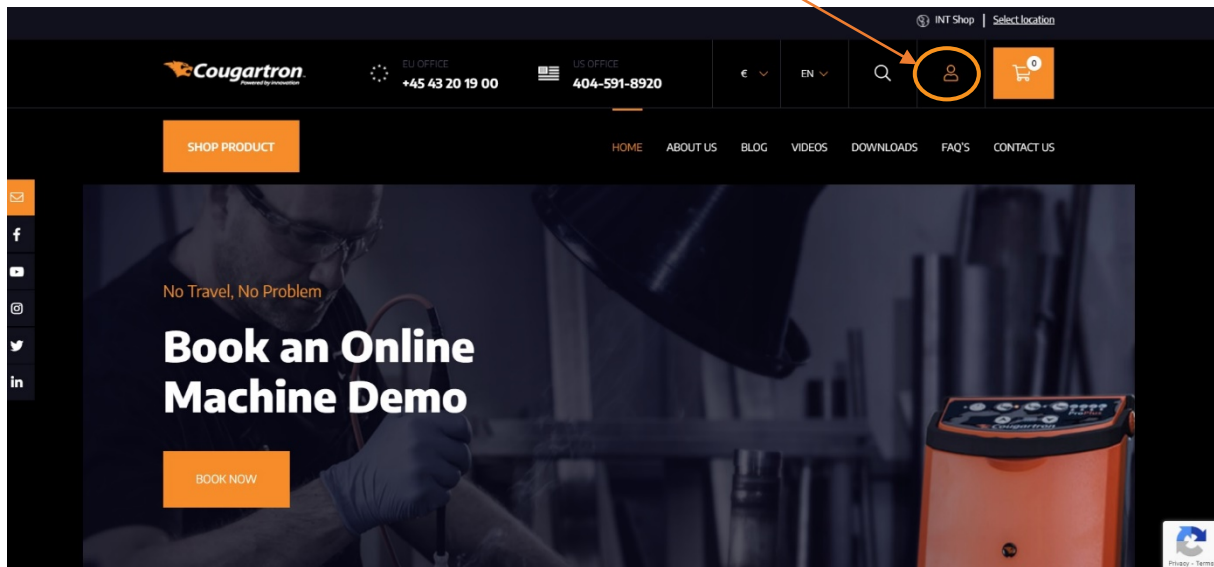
INT Shop | Select location

Cougartron
Powered by innovation

EU OFFICE
+45 43 20 19 00

US OFFICE
404-591-8920

€ EN

0

SHOP PRODUCT

HOME ABOUT US BLOG VIDEOS DOWNLOADS FAQ'S CONTACT US

No Travel, No Problem

Book an Online Machine Demo

BOOK NOW

Cougartron

Privacy - Terms